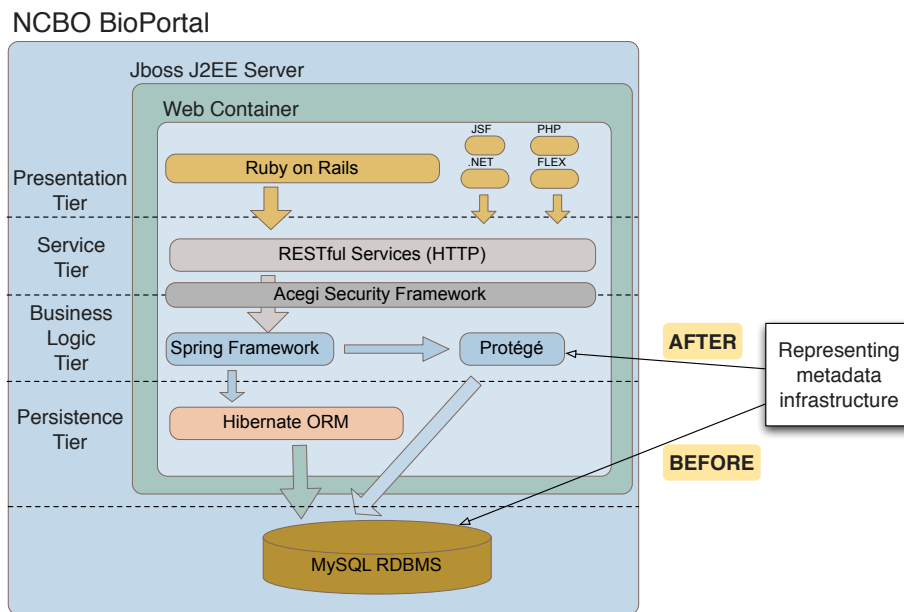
NCBO BioPortal

Jboss J2EE Server

Web Container

Presentation Tier

Ruby on Rails

JSF

PHP

.NET

FLEX

Service Tier

RESTful Services (HTTP)

Acegi Security Framework

Business Logic Tier

Spring Framework

Protégé

AFTER

Representing metadata infrastructure

Persistence Tier

Hibernate ORM

BEFORE

MySQL RDBMS